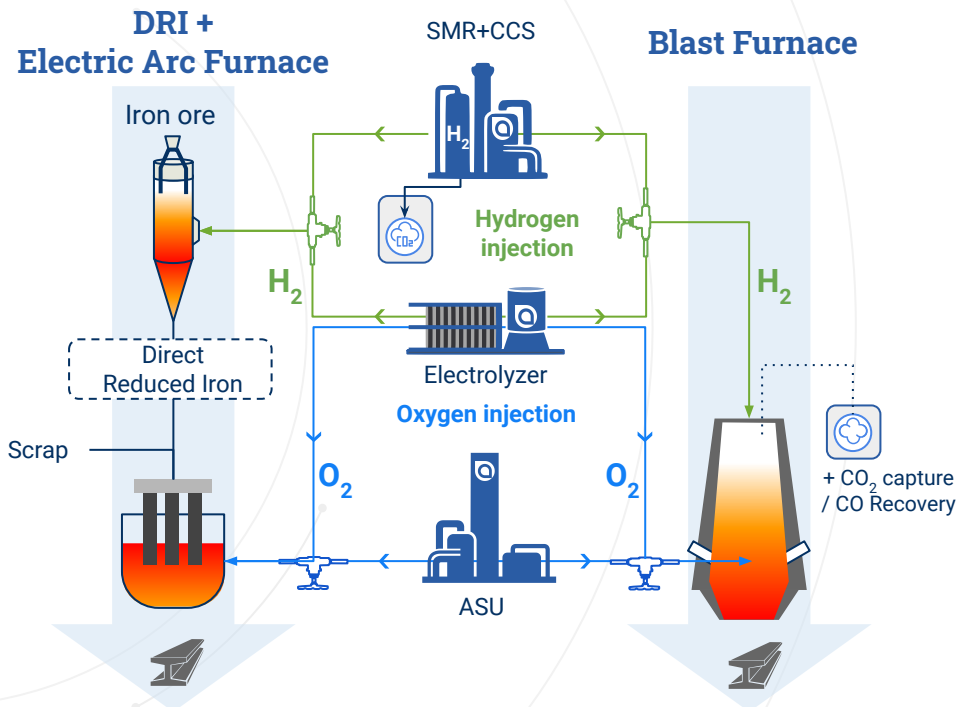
DRI +
Electric Arc Furnace

SMR+CCS

Blast Furnace

Iron ore

$H_2$

$CO_2$

Hydrogen injection

$H_2$

$H_2$

Direct Reduced Iron

Electrolyzer

Oxygen injection

Scrap

$O_2$

$O_2$

+ $CO_2$ capture / CO Recovery

ASU